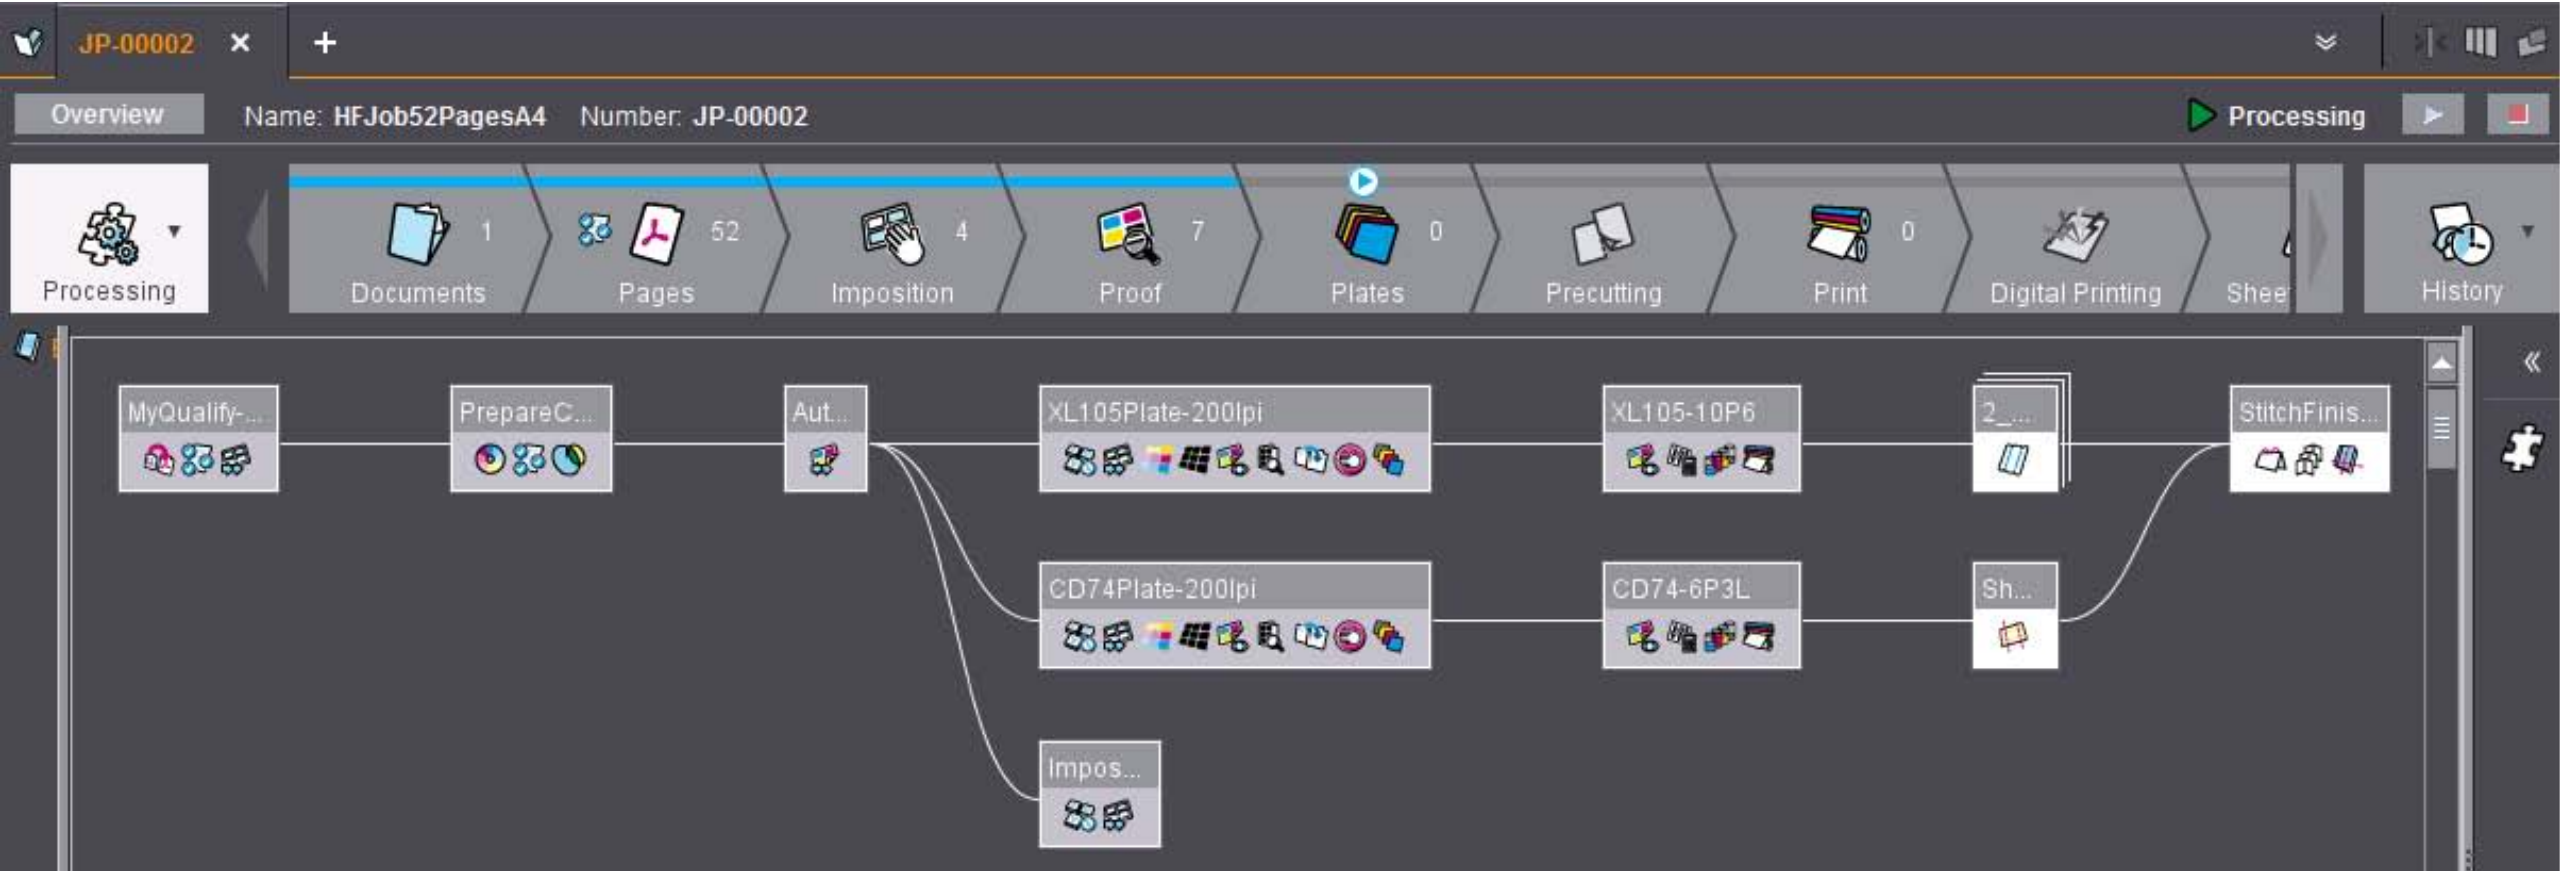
JP-00002 ×
+

Overview
Name: HFJob52PagesA4
Number: JP-00002
Processing

Processing
Documents 1
Pages 52
Imposition 4
Proof 7
Plates 0
Precutting
Print 0
Digital Printing
Shee
History

MyQualify-...
PrepareC...
Aut...
XL105Plate-200lpi
XL105-10P6
2_...
StitchFinis...
CD74Plate-200lpi
CD74-6P3L
Sh...
Impos...